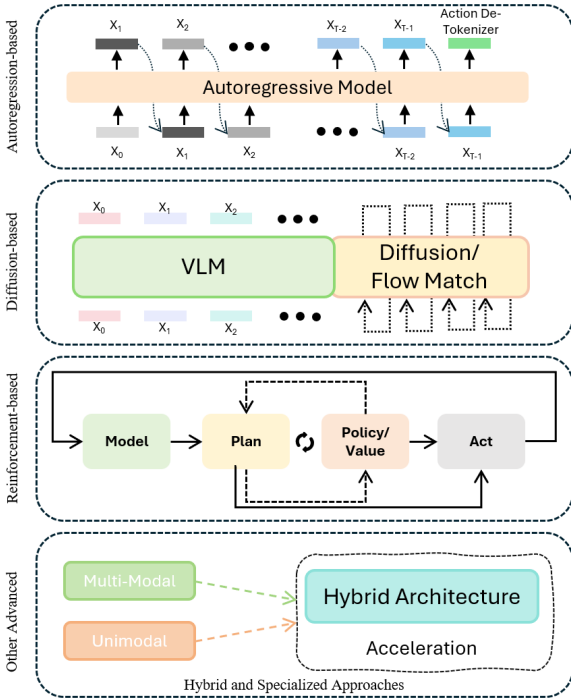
Autoregression-based

$X_1$ $X_2$ $X_{T-2}$ $X_{T-1}$ Action De-Tokenizer

Autoregressive Model

$X_0$ $X_1$ $X_2$ $X_{T-2}$ $X_{T-1}$

Diffusion-based

$X_0$ $X_1$ $X_2$

VLM

Diffusion/ Flow Match

$X_0$ $X_1$ $X_2$

Reinforcement-based

Model

Plan

Policy/ Value

Act

Other Advanced

Multi-Modal

Unimodal

Hybrid Architecture

Acceleration

Hybrid and Specialized Approaches